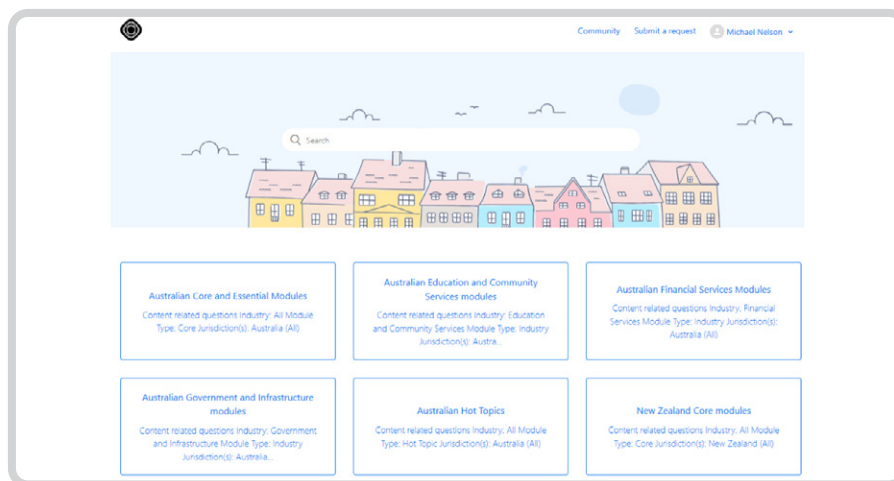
Community Submit a request Michael Nelson

Search

Australian Core and Essential Modules
Content related questions Industry: All Module Type: Core Jurisdiction(s): Australia (All)

Australian Education and Community Services modules
Content related questions Industry: Education and Community Services Module Type: Industry Jurisdiction(s): Austra...

Australian Financial Services Modules
Content related questions Industry: Financial Services Module Type: Industry Jurisdiction(s): Australia (All)

Australian Government and Infrastructure modules
Content related questions Industry: Government and Infrastructure Module Type: Industry Jurisdiction(s): Australia...

Australian Hot Topics
Content related questions Industry: All Module Type: Hot Topic Jurisdiction(s): Australia (All)

New Zealand Core modules
Content related questions Industry: All Module Type: Core Jurisdiction(s): New Zealand (All)